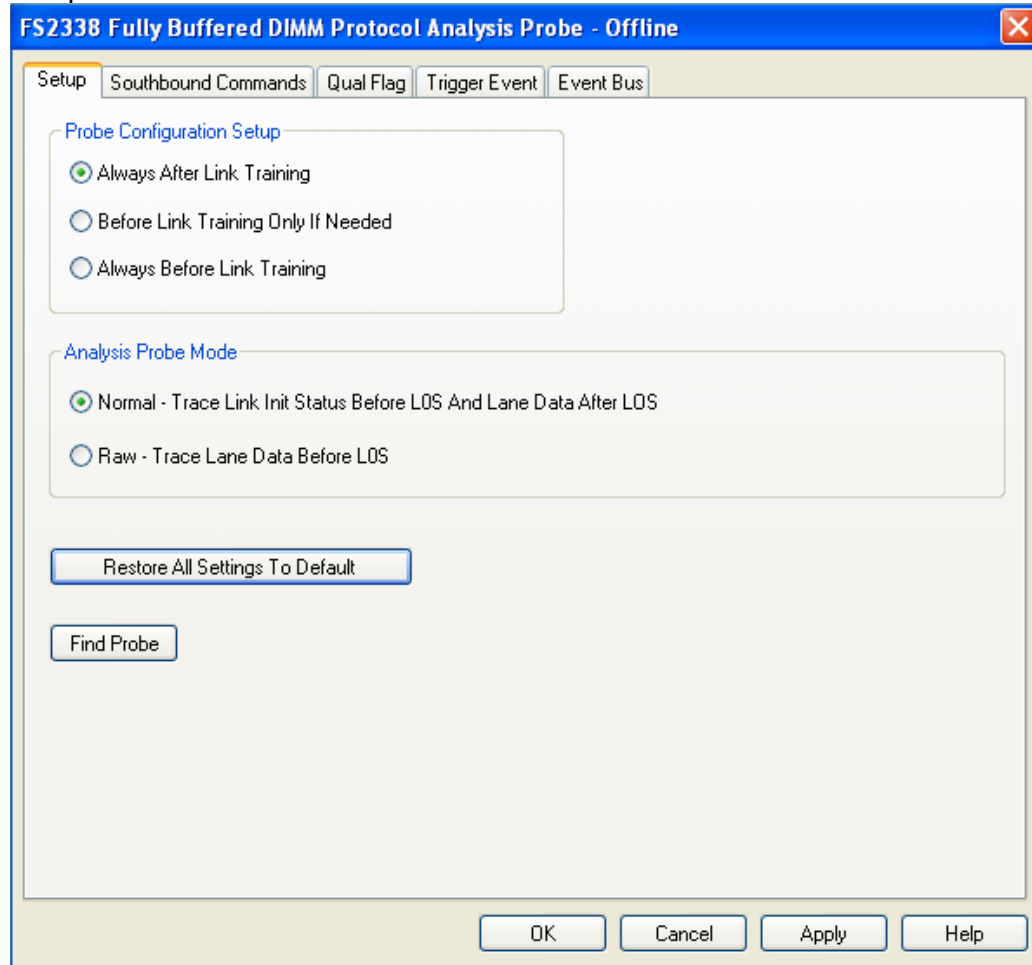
FS2338 Fully Buffered DIMM Protocol Analysis Probe - Offline

Setup | Southbound Commands | Qual Flag | Trigger Event | Event Bus

Probe Configuration Setup

Always After Link Training

Before Link Training Only If Needed

Always Before Link Training

Analysis Probe Mode

Normal - Trace Link Init Status Before L0S And Lane Data After L0S

Raw - Trace Lane Data Before L0S

Restore All Settings To Default

Find Probe

OK | Cancel | Apply | Help